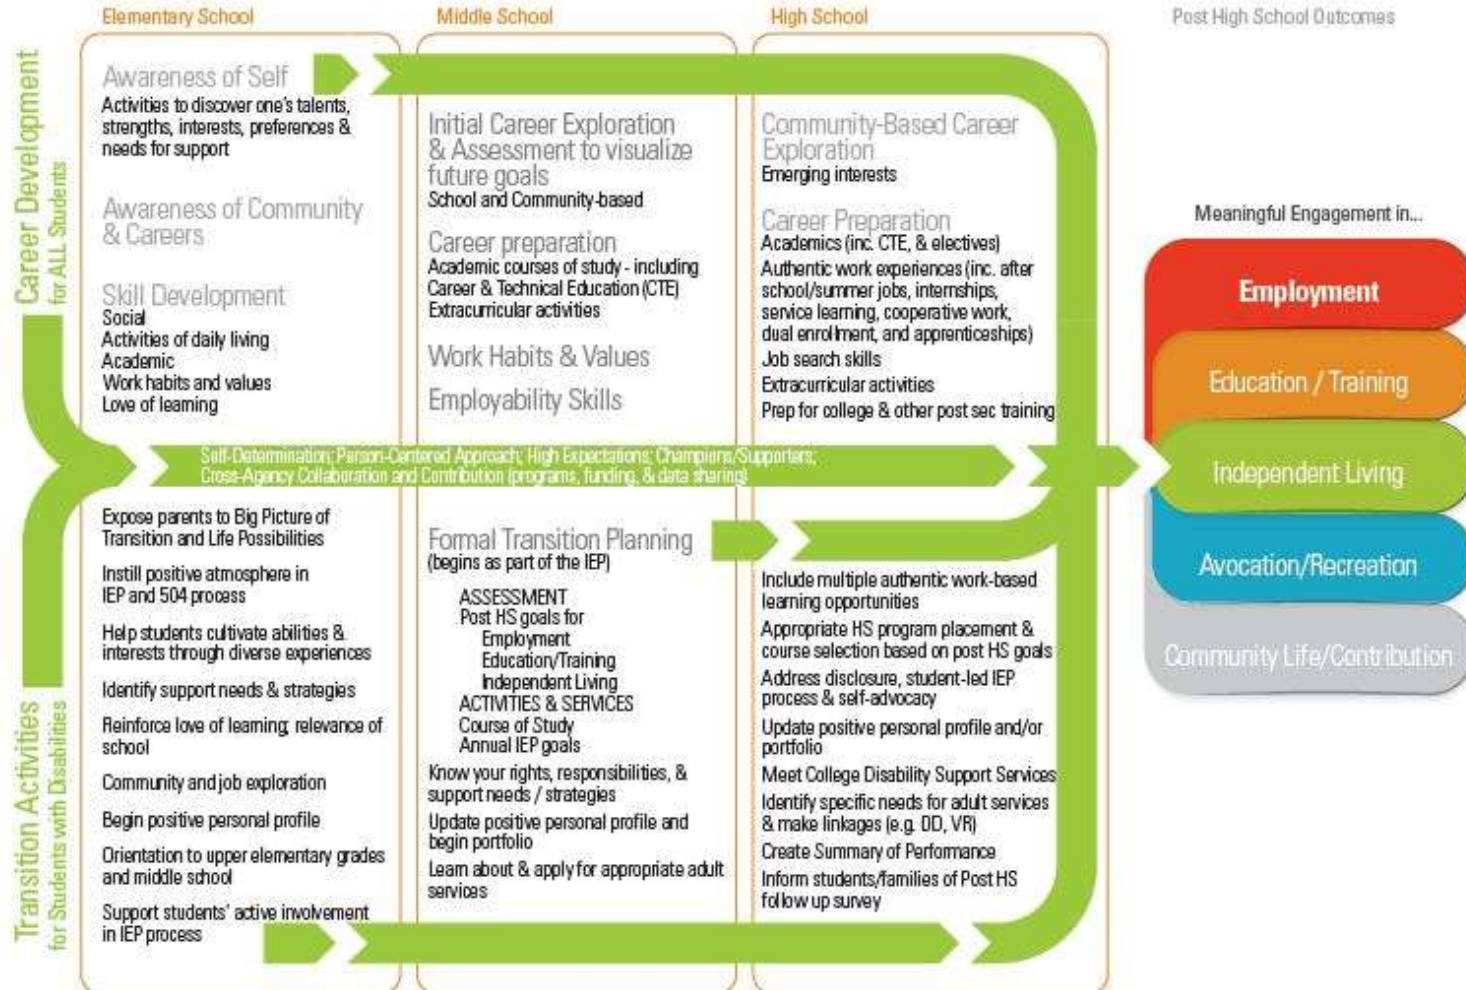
Elementary School

Middle School

High School

Post High School Outcomes

Career Development for ALL Students

Awareness of Self
Activities to discover one's talents, strengths, interests, preferences & needs for support

Awareness of Community & Careers

Skill Development
Social
Activities of daily living
Academic
Work habits and values
Love of learning

Initial Career Exploration & Assessment to visualize future goals
School and Community-based

Career preparation
Academic courses of study - including Career & Technical Education (CTE)
Extracurricular activities

Work Habits & Values

Employability Skills

Community-Based Career Exploration
Emerging interests

Career Preparation
Academics (inc. CTE, & electives)
Authentic work experiences (inc. after school/summer jobs, internships, service learning, cooperative work, dual enrollment, and apprenticeships)
Job search skills
Extracurricular activities
Prep for college & other post sec training

Self-Determination; Person-Centered Approach; High Expectations; Champions/Supporters; Cross-Agency Collaboration and Contribution (programs, funding, & data sharing)

Meaningful Engagement in...

Employment

Education / Training

Independent Living

Avocation/Recreation

Community Life/Contribution

Transition Activities for Students with Disabilities

Expose parents to Big Picture of Transition and Life Possibilities

Instill positive atmosphere in IEP and 504 process

Help students cultivate abilities & interests through diverse experiences

Identify support needs & strategies

Reinforce love of learning; relevance of school

Community and job exploration

Begin positive personal profile

Orientation to upper elementary grades and middle school

Support students' active involvement in IEP process

Formal Transition Planning
(begins as part of the IEP)

ASSESSMENT
Post HS goals for
Employment
Education/Training
Independent Living
ACTIVITIES & SERVICES
Course of Study
Annual IEP goals

Know your rights, responsibilities, & support needs / strategies

Update positive personal profile and begin portfolio

Learn about & apply for appropriate adult services

Include multiple authentic work-based learning opportunities

Appropriate HS program placement & course selection based on post HS goals

Address disclosure, student-led IEP process & self-advocacy

Update positive personal profile and/or portfolio

Meet College Disability Support Services

Identify specific needs for adult services & make linkages (e.g. DD, VR)

Create Summary of Performance

Inform students/families of Post HS follow up survey